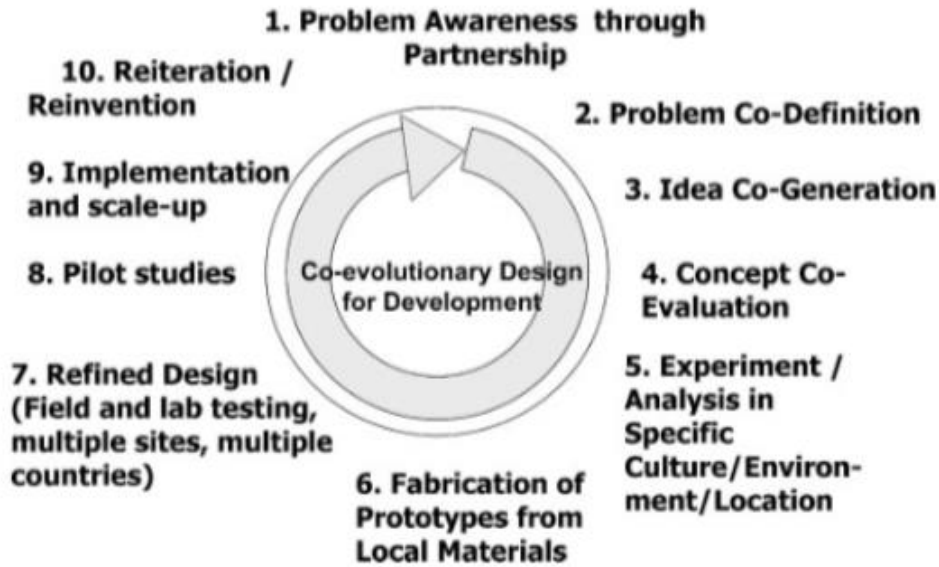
1. Problem Awareness through Partnership

2. Problem Co-Definition

3. Idea Co-Generation

4. Concept Co-Evaluation

5. Experiment / Analysis in Specific Culture/Environment/Location

6. Fabrication of Prototypes from Local Materials

7. Refined Design (Field and lab testing, multiple sites, multiple countries)

8. Pilot studies

9. Implementation and scale-up

10. Reiteration / Reinvention

Co-evolutionary Design for Development